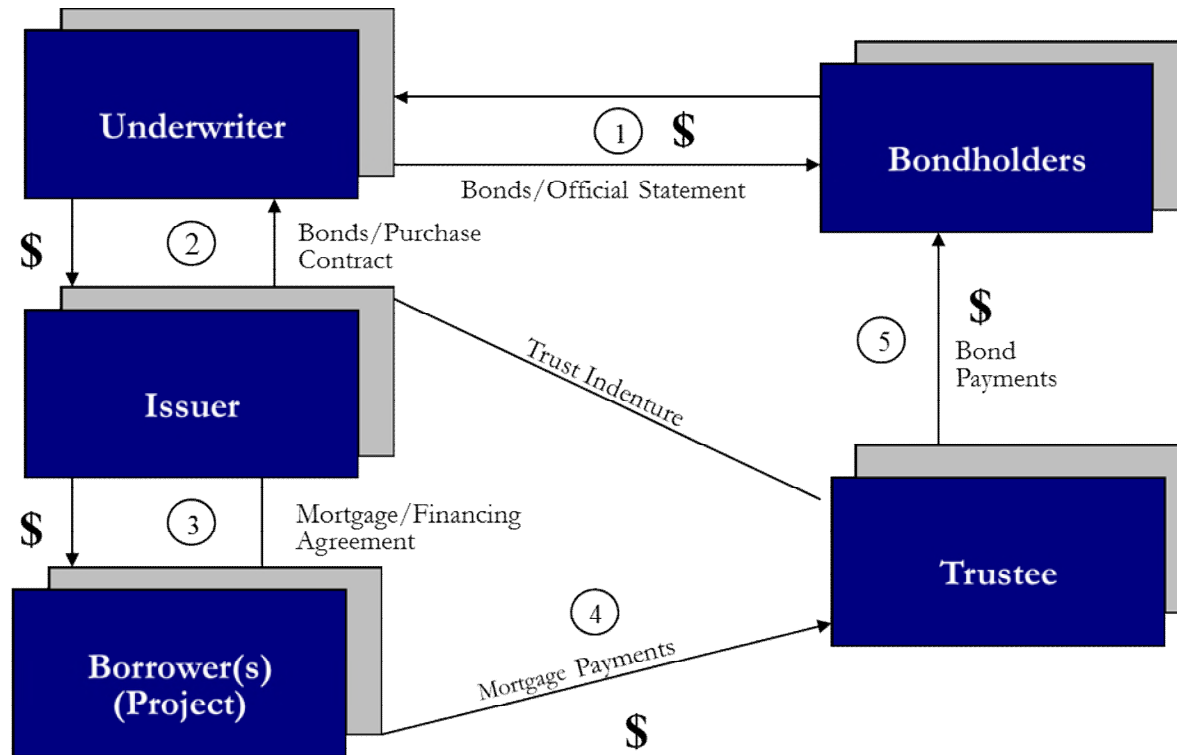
Underwriter

1 $

Bondholders

Bonds/Official Statement

$

2

Bonds/Purchase Contract

Issuer

Trust Indenture

$

5

Bond Payments

$

3

Mortgage/Financing Agreement

Trustee

4

Mortgage Payments

Borrower(s) (Project)

$